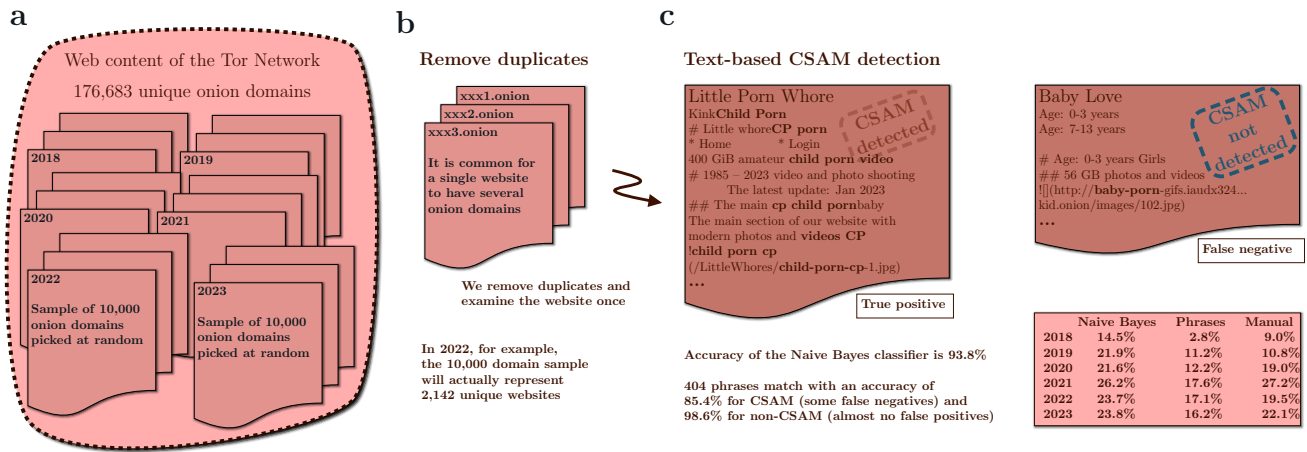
a

Web content of the Tor Network
176,683 unique onion domains

2018

2019

2020

2021

2022
Sample of 10,000 onion domains picked at random

2023
Sample of 10,000 onion domains picked at random

b

Remove duplicates

xxx1.onion
xxx2.onion
xxx3.onion

It is common for a single website to have several onion domains

We remove duplicates and examine the website once

In 2022, for example, the 10,000 domain sample will actually represent 2,142 unique websites

c

Text-based CSAM detection

Little Porn Whore
Kink**Child Porn**
# Little whore**CP porn**
* Home * Login
400 GiB amateur **child porn video**
# 1985 – 2023 video and photo shooting
The latest update: Jan 2023
## The main **cp child porn**baby
The main section of our website with modern photos and **videos CP**
!**child porn cp**
(/LittleWhores/**child-porn-cp**-1.jpg)
...

CSAM detected

True positive

Baby Love
Age: 0-3 years
Age: 7-13 years

# Age: 0-3 years Girls
## 56 GB photos and videos
![](http://**baby-porn**-gifs.iaudx324...kid.onion/images/102.jpg)
...

CSAM not detected

False negative

Accuracy of the Naive Bayes classifier is 93.8%

404 phrases match with an accuracy of 85.4% for CSAM (some false negatives) and 98.6% for non-CSAM (almost no false positives)

| | Naive Bayes | Phrases | Manual |
|---|---|---|---|
| 2018 | 14.5% | 2.8% | 9.0% |
| 2019 | 21.9% | 11.2% | 10.8% |
| 2020 | 21.6% | 12.2% | 19.0% |
| 2021 | 26.2% | 17.6% | 27.2% |
| 2022 | 23.7% | 17.1% | 19.5% |
| 2023 | 23.8% | 16.2% | 22.1% |